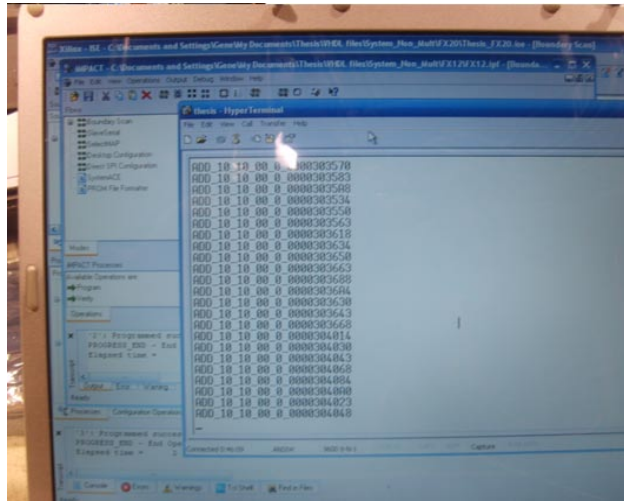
Xilinx - ISE - C:\Documents and Settings\Gene\My Documents\Thesis\VHDL files\System_Hon_Mult\FX20\Thesis_FX20.ise - [Boundary Scan]

iMPACT - C:\Documents and Settings\Gene\My Documents\Thesis\VHDL files\System_Hon_Mult\FX12\FX12.ipf - [Bounda...

File Edit View Operations Output Debug Window Help

Flows

Boundary Scan
SlaveSerial
SelectMAP
Desktop Configuration
Direct SPI Configuration
SystemACE
PROM File Formatter

Modes

iMPACT Processes

Available Operations are:
Program
Verify

Operations

'2': Programmed successfully.
PROGRESS_END - End Operation.
Elapsed time =

Output Error Warning

Ready

Processes Configuration Operations

'2': Programmed successfully.
PROGRESS_END - End Operation.
Elapsed time =

Console Errors Warnings Tcl Shell Find in Files

thesis - HyperTerminal

File Edit View Call Transfer Help

ADD_10_10_00_0_0000303570
ADD_10_10_00_0_0000303583
ADD_10_10_00_0_0000303508
ADD_10_10_00_0_0000303534
ADD_10_10_00_0_0000303550
ADD_10_10_00_0_0000303563
ADD_10_10_00_0_0000303618
ADD_10_10_00_0_0000303634
ADD_10_10_00_0_0000303650
ADD_10_10_00_0_0000303663
ADD_10_10_00_0_0000303680
ADD_10_10_00_0_00003036A4
ADD_10_10_00_0_0000303630
ADD_10_10_00_0_0000303643
ADD_10_10_00_0_0000303668
ADD_10_10_00_0_0000304014
ADD_10_10_00_0_0000304030
ADD_10_10_00_0_0000304043
ADD_10_10_00_0_0000304068
ADD_10_10_00_0_0000304084
ADD_10_10_00_0_0000304000
ADD_10_10_00_0_0000304023
ADD_10_10_00_0_0000304048

Connected 0:46:09 ANSIW 9600 8-N-1 Capture